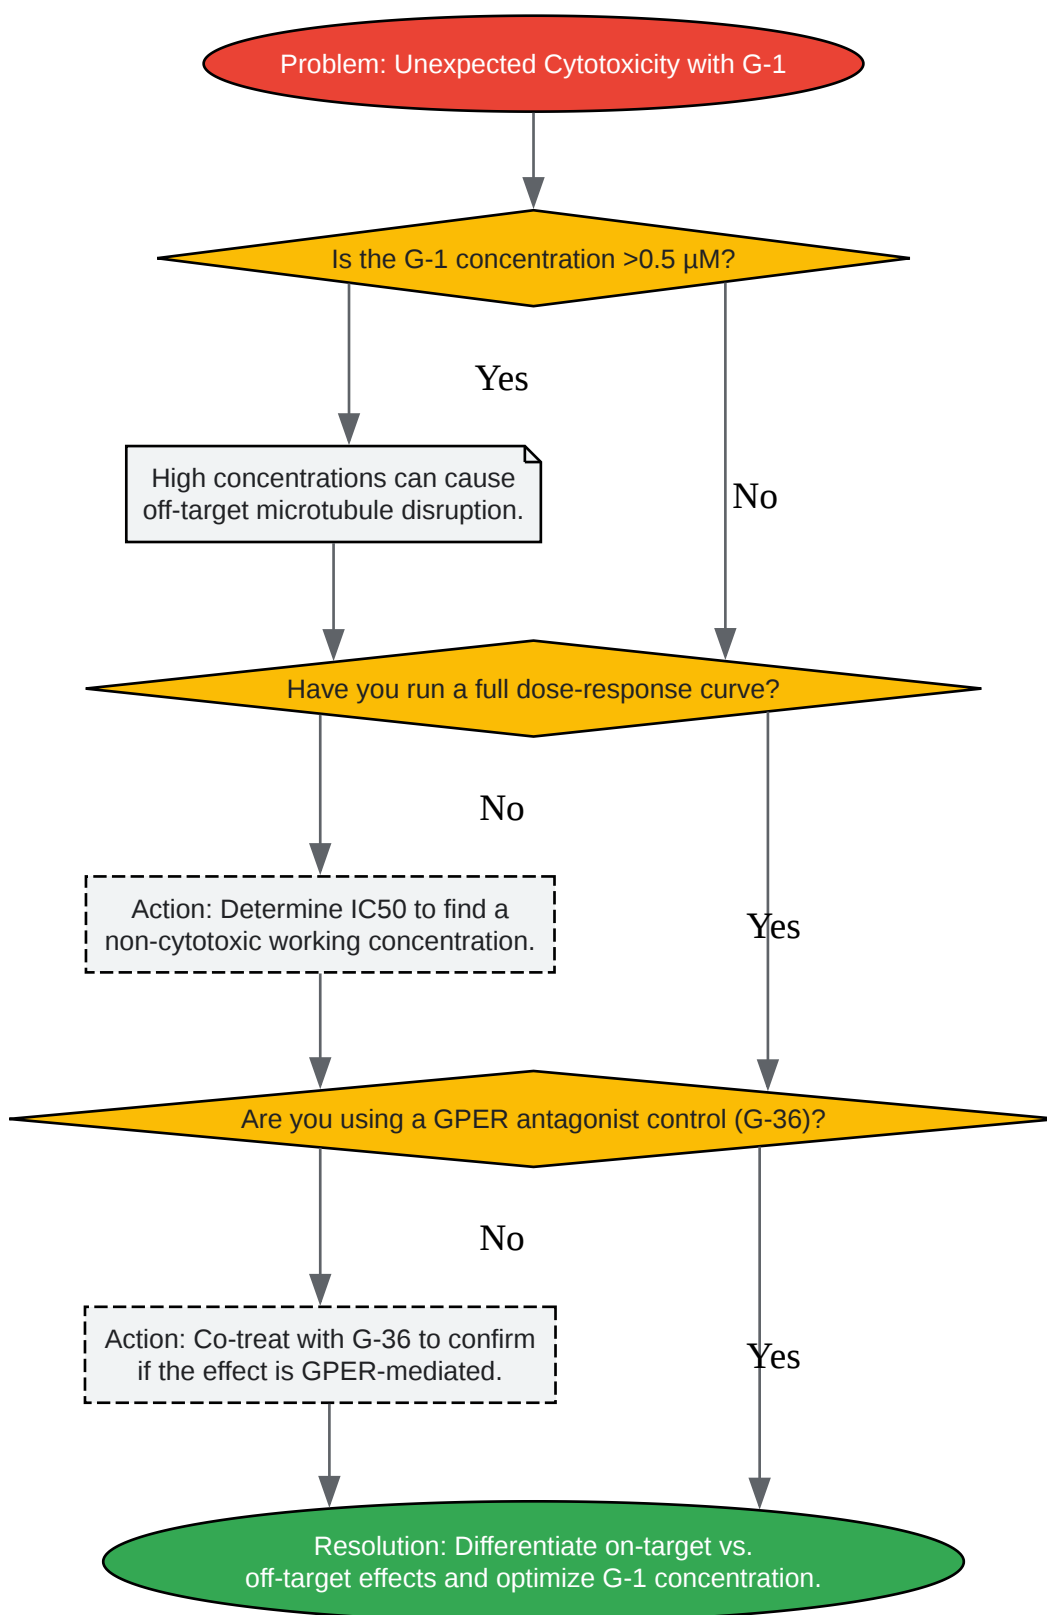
Problem: Unexpected Cytotoxicity with G-1

Is the G-1 concentration >0.5 µM?

Yes

High concentrations can cause off-target microtubule disruption.

No

Have you run a full dose-response curve?

No

Action: Determine IC50 to find a non-cytotoxic working concentration.

Yes

Are you using a GPER antagonist control (G-36)?

No

Action: Co-treat with G-36 to confirm if the effect is GPER-mediated.

Yes

Resolution: Differentiate on-target vs. off-target effects and optimize G-1 concentration.